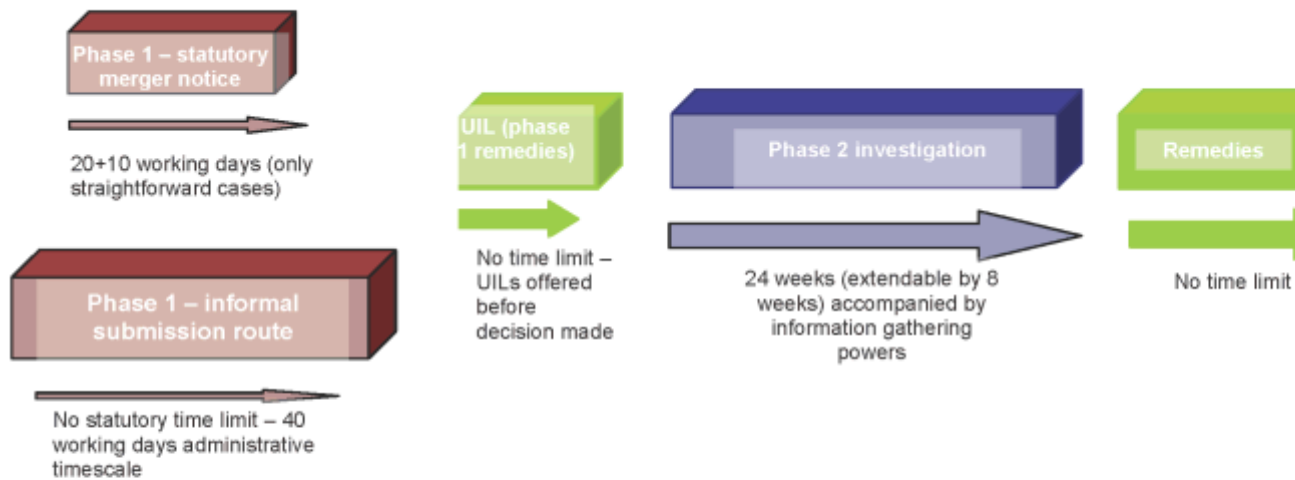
Phase 1 – statutory merger notice

20+10 working days (only straightforward cases)

Phase 1 – informal submission route

No statutory time limit – 40 working days administrative timescale

UIL (phase 1 remedies)

No time limit – UILs offered before decision made

Phase 2 investigation

24 weeks (extendable by 8 weeks) accompanied by information gathering powers

Remedies

No time limit